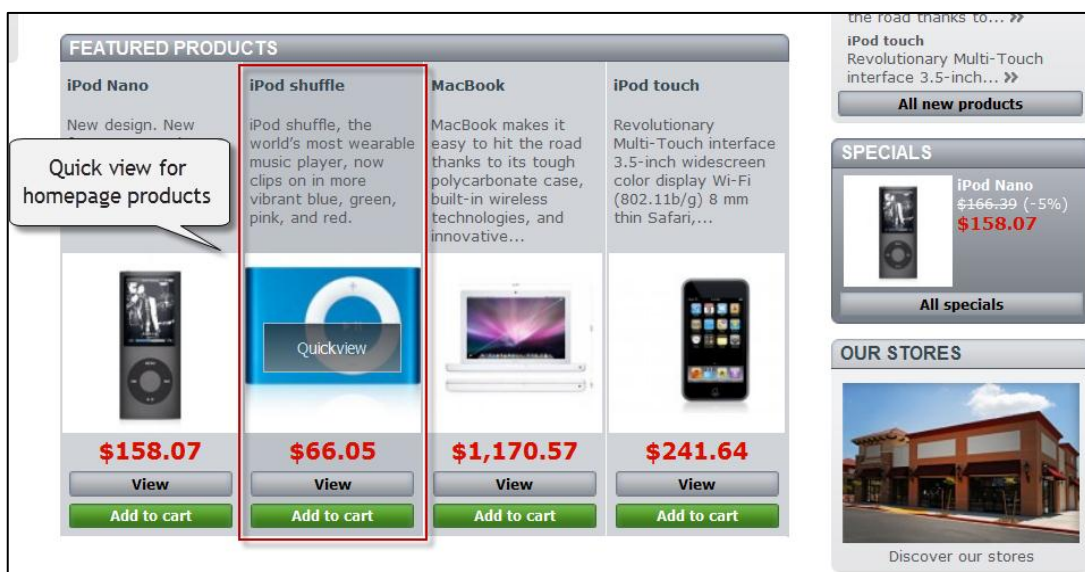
FEATURED PRODUCTS

iPod Nano

New design. New

Quick view for homepage products

$158.07

View

Add to cart

iPod shuffle

iPod shuffle, the world's most wearable music player, now clips on in more vibrant blue, green, pink, and red.

Quickview

$66.05

View

Add to cart

MacBook

MacBook makes it easy to hit the road thanks to its tough polycarbonate case, built-in wireless technologies, and innovative...

$1,170.57

View

Add to cart

iPod touch

Revolutionary Multi-Touch interface 3.5-inch widescreen color display Wi-Fi (802.11b/g) 8 mm thin Safari,...

$241.64

View

Add to cart

the road thanks to... »

iPod touch

Revolutionary Multi-Touch interface 3.5-inch... »

All new products

SPECIALS

iPod Nano

$166.39 (-5%)

$158.07

All specials

OUR STORES

Discover our stores